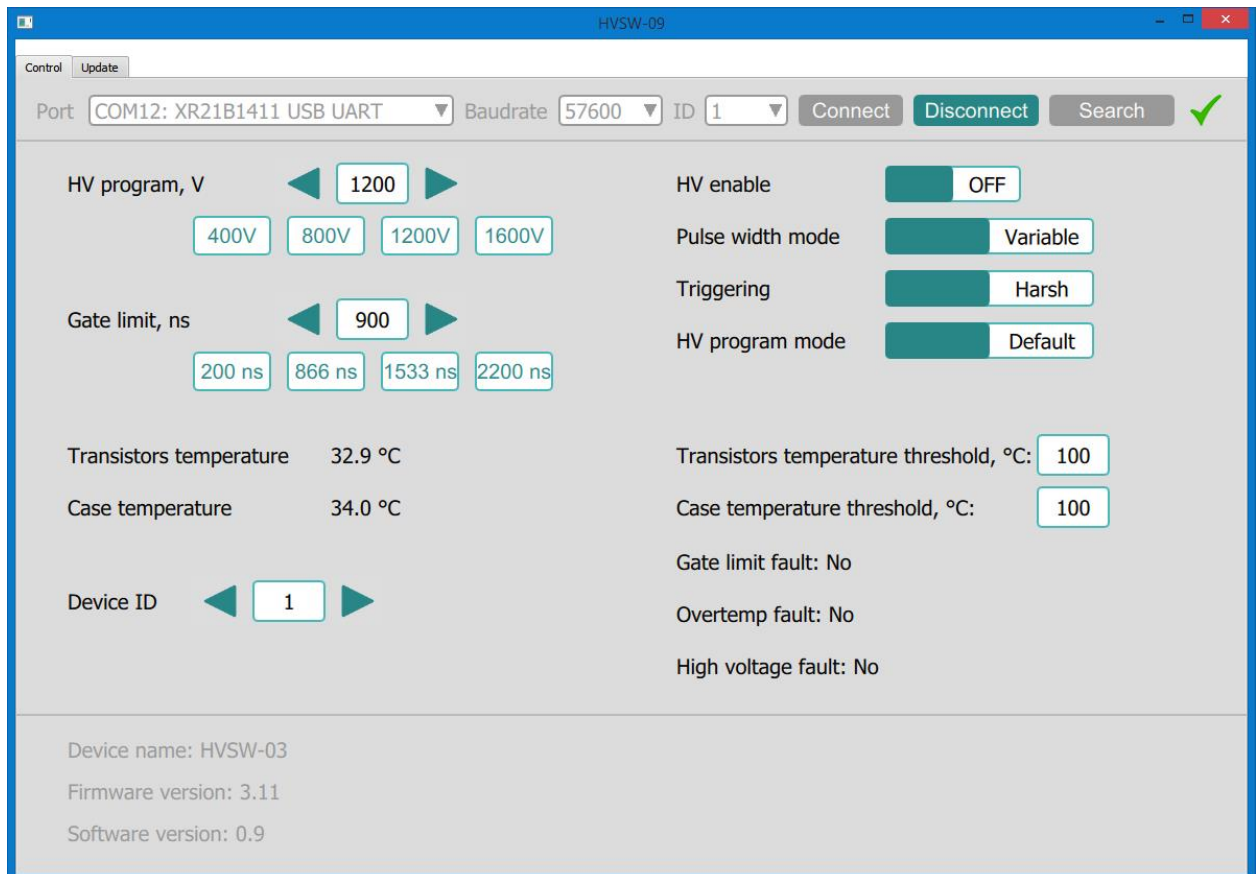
HVSW-09

Control Update

Port COM12: XR21B1411 USB UART Baudrate 57600 ID 1 Connect Disconnect Search

HV program, V 1200
400V 800V 1200V 1600V

Gate limit, ns 900
200 ns 866 ns 1533 ns 2200 ns

Transistors temperature 32.9 °C

Case temperature 34.0 °C

Device ID 1

HV enable OFF

Pulse width mode Variable

Triggering Harsh

HV program mode Default

Transistors temperature threshold, °C: 100

Case temperature threshold, °C: 100

Gate limit fault: No

Overtemp fault: No

High voltage fault: No

Device name: HVSW-03

Firmware version: 3.11

Software version: 0.9